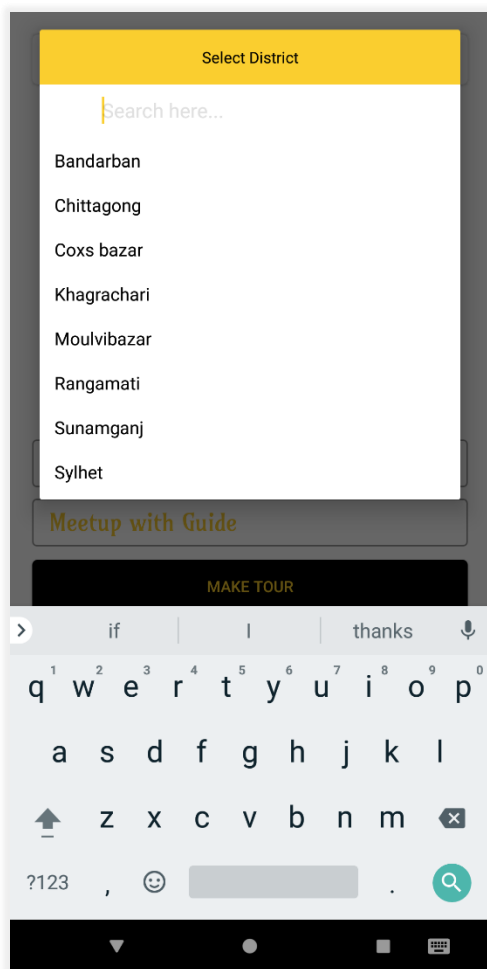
Select District

Search here...

Bandarban

Chittagong

Coxs bazar

Khagrachari

Moulvibazar

Rangamati

Sunamganj

Sylhet

Meetup with Guide

MAKE TOUR

if | thanks

q 1 w 2 e 3 r 4 t 5 y 6 u 7 i 8 o 9 p 0

a s d f g h j k l

z x c v b n m

?123 , .